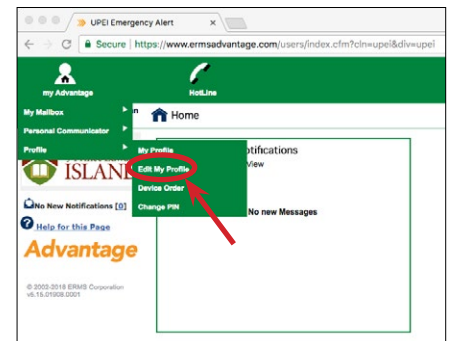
UPEI Emergency Alert

Secure | https://www.ermsadvantage.com/users/index.cfm?cln=upei&div=upei

my Advantage

HotLine

My Mailbox

Personal Communicator

Profile

My Profile

Edit My Profile

Device Order

Change PIN

Home

ISLAN

otifications

View

No New Notifications [0]

No new Messages

Help for this Page

Advantage

© 2002-2018 ERMS Corporation
v6.15.01908.0001